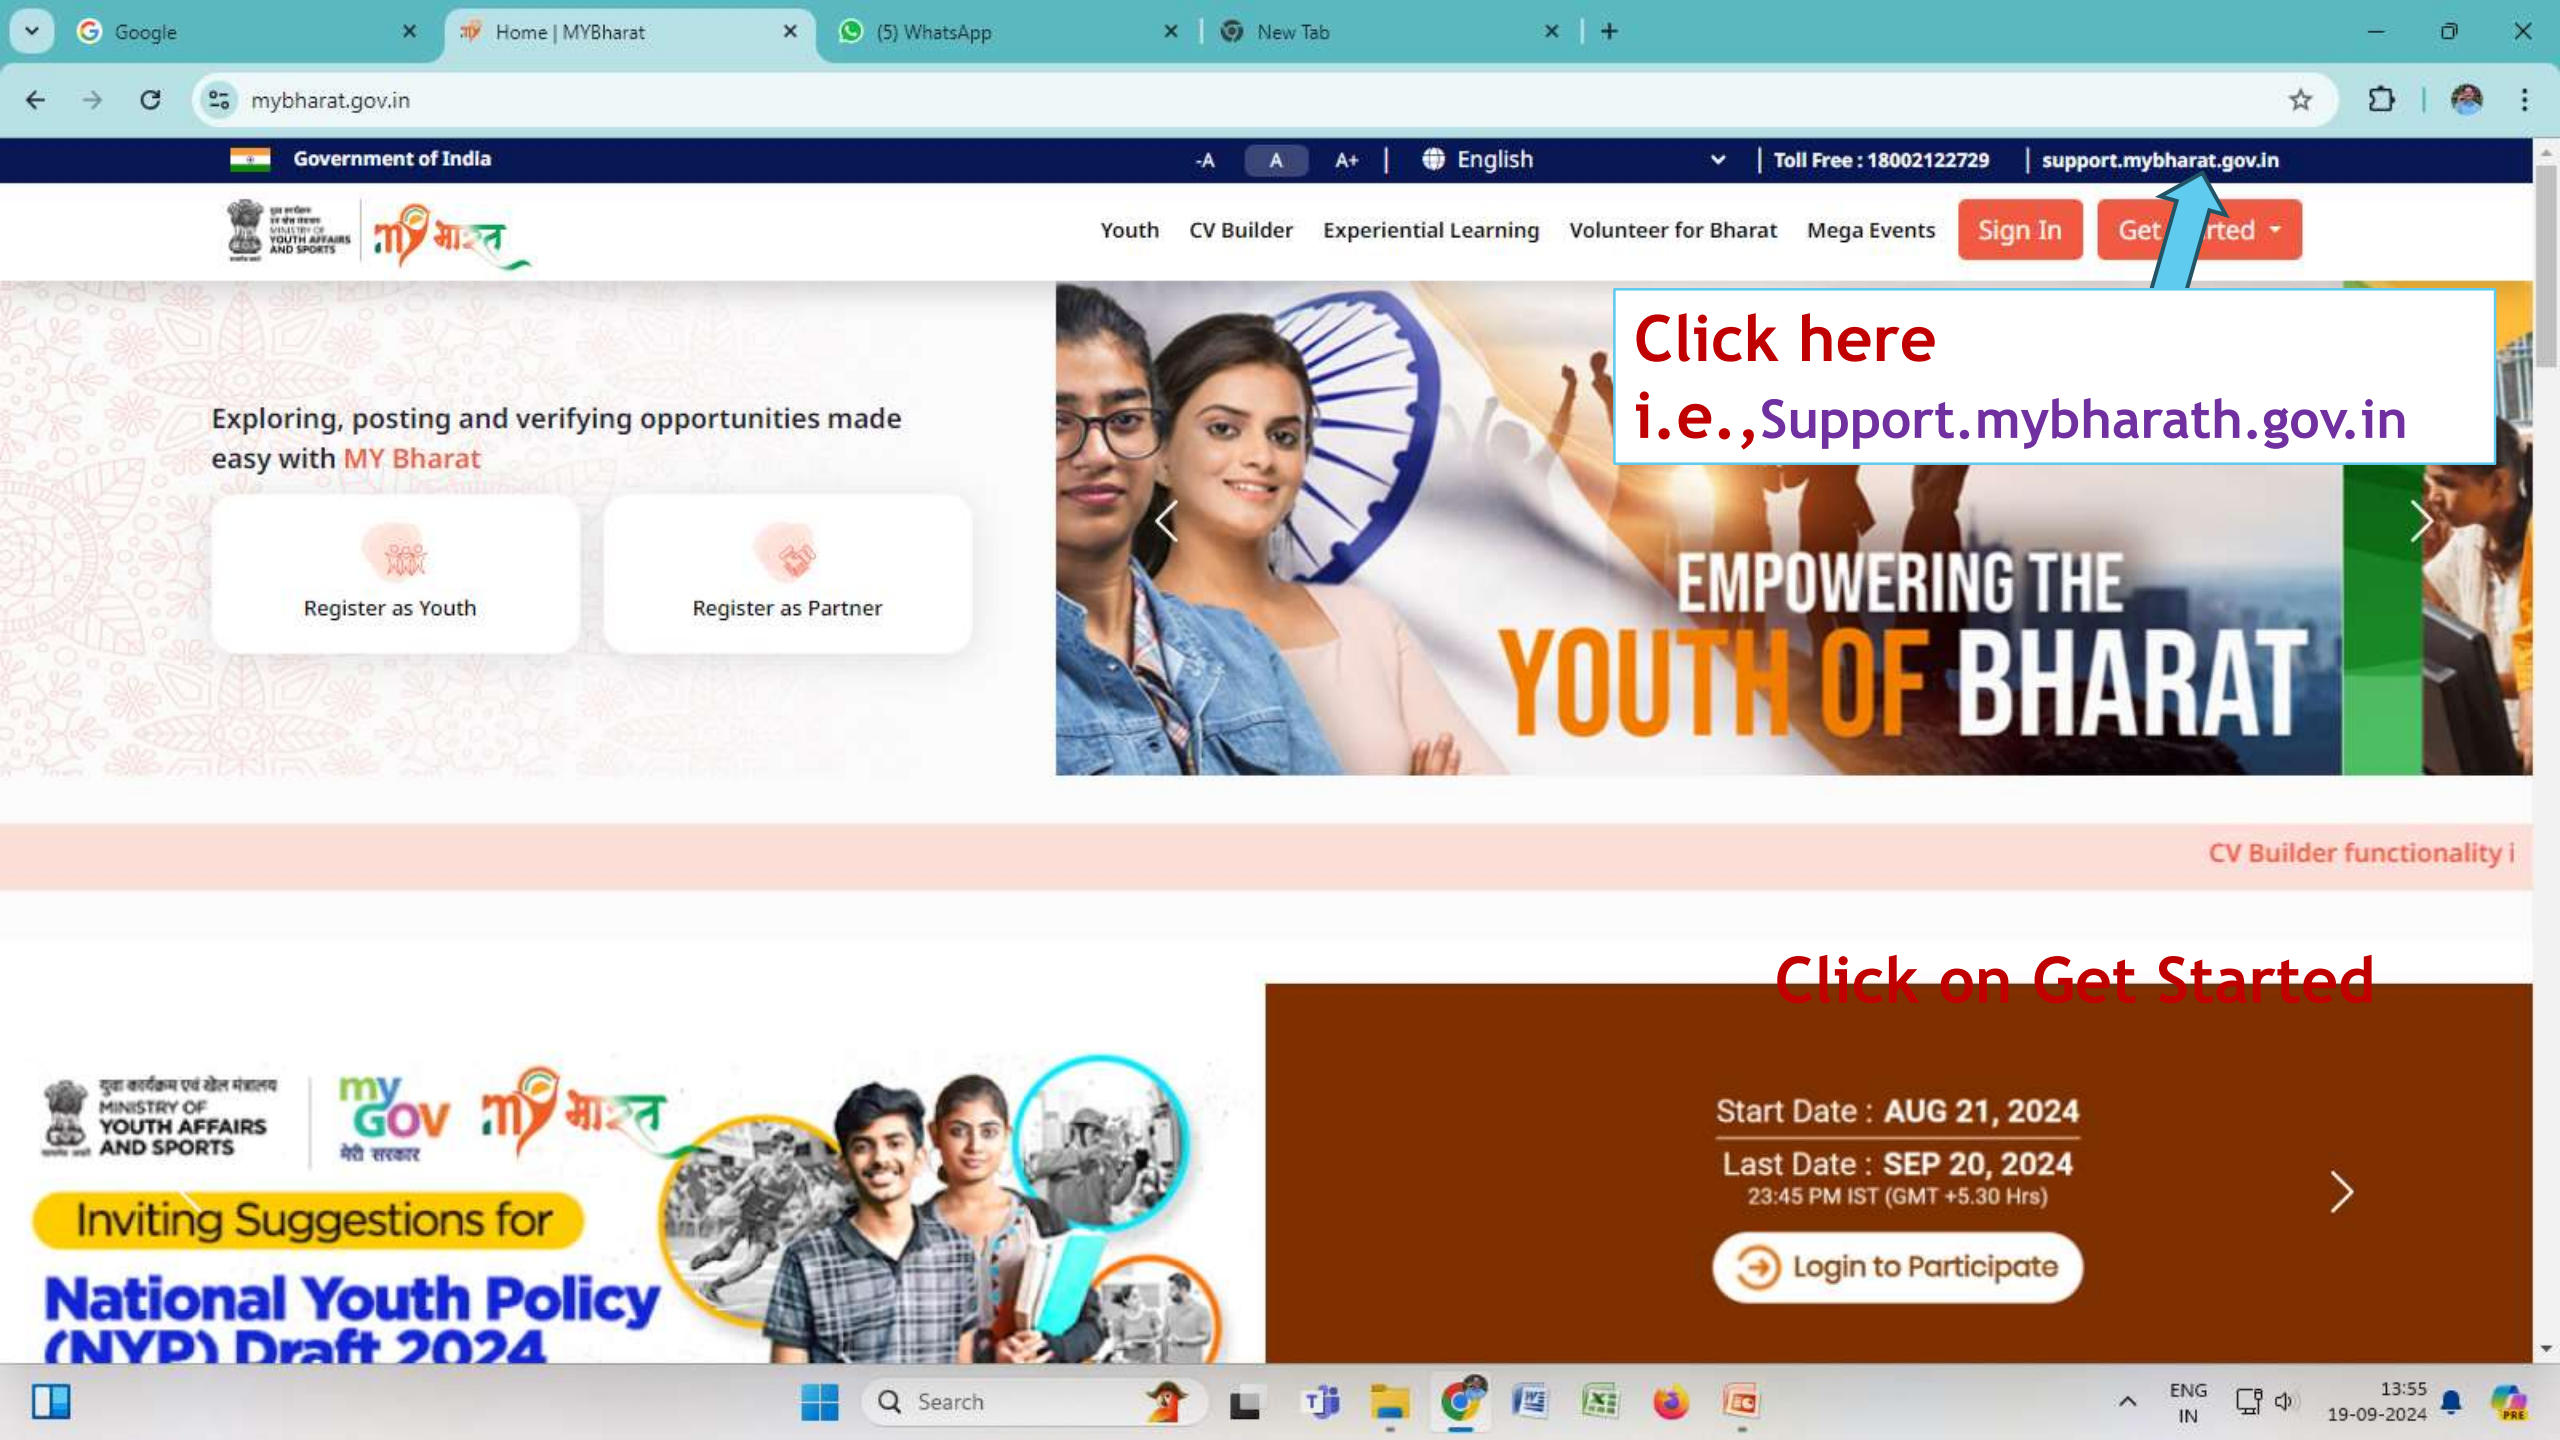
Google
Home | MYBharat
(5) WhatsApp
New Tab
mybharat.gov.in

Government of India
-A A A+ | English | Toll Free : 18002122729 | support.mybharat.gov.in

MINISTRY OF YOUTH AFFAIRS AND SPORTS
Youth CV Builder Experiential Learning Volunteer for Bharat Mega Events Sign In Get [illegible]rted

Click here
i.e.,Support.mybharath.gov.in

Exploring, posting and verifying opportunities made easy with MY Bharat

Register as Youth
Register as Partner

EMPOWERING THE YOUTH OF BHARAT

CV Builder functionality i

Click on Get Started

युवा कार्यक्रम एवं खेल मंत्रालय MINISTRY OF YOUTH AFFAIRS AND SPORTS
my Gov मेरी सरकार
Inviting Suggestions for
National Youth Policy (NYP) Draft 2024

Start Date : AUG 21, 2024
Last Date : SEP 20, 2024
23:45 PM IST (GMT +5.30 Hrs)
Login to Participate

Search
ENG IN
13:55
19-09-2024